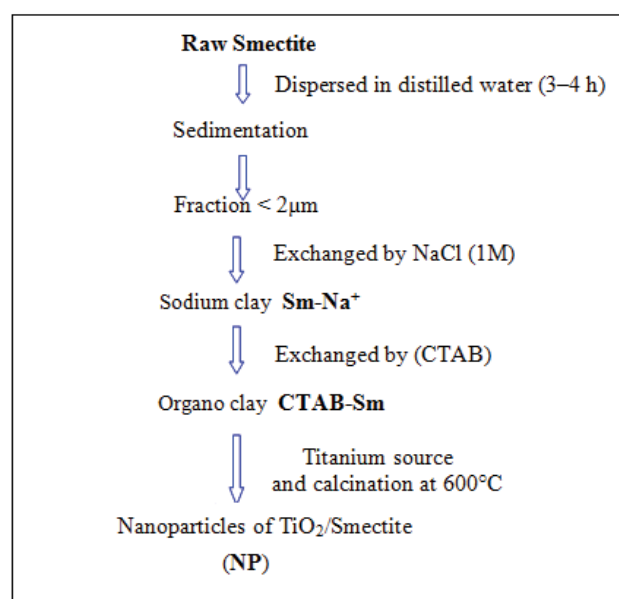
**Raw Smectite**

Dispersed in distilled water (3–4 h)

Sedimentation

Fraction < 2μm

Exchanged by NaCl (1M)

Sodium clay **Sm-Na$^+$**

Exchanged by (CTAB)

Organo clay **CTAB-Sm**

Titanium source and calcination at 600°C

Nanoparticles of $TiO_2$/Smectite

**(NP)**